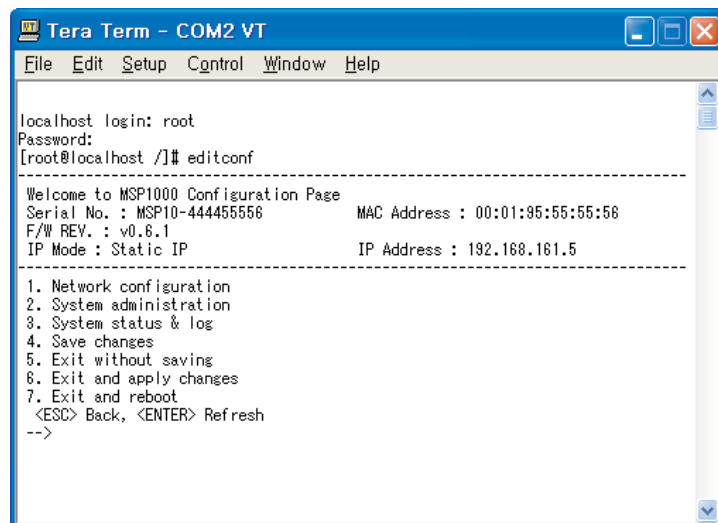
Tera Term - COM2 VT

File Edit Setup Control Window Help

localhost login: root
Password:
[root@localhost /]# editconf
--------------------------------------------------------------------------------
Welcome to MSP1000 Configuration Page
Serial No. : MSP10-444455556 MAC Address : 00:01:95:55:55:56
F/W REV. : v0.6.1
IP Mode : Static IP IP Address : 192.168.161.5
--------------------------------------------------------------------------------
1. Network configuration
2. System administration
3. System status & log
4. Save changes
5. Exit without saving
6. Exit and apply changes
7. Exit and reboot
<ESC> Back, <ENTER> Refresh
-->